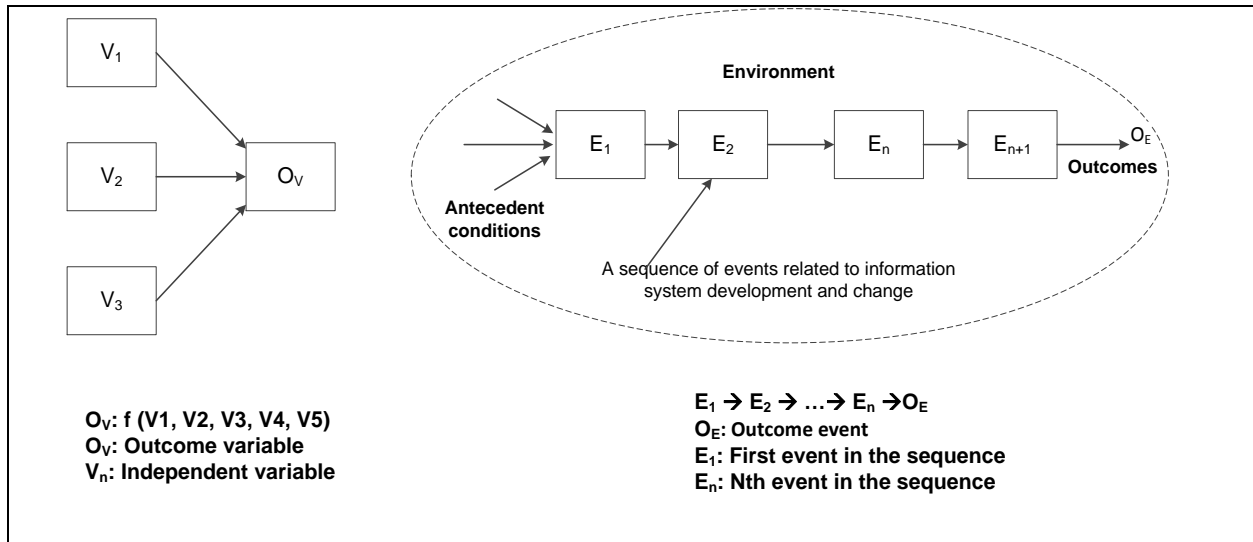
$V_1$

$V_2$

$O_V$

$V_3$

Environment

$E_1$

$E_2$

$E_n$

$E_{n+1}$

$O_E$

Outcomes

Antecedent conditions

A sequence of events related to information system development and change

**$O_V$: f (V1, V2, V3, V4, V5)**
**$O_V$: Outcome variable**
**$V_n$: Independent variable**

**$E_1 \rightarrow E_2 \rightarrow … \rightarrow E_n \rightarrow O_E$**
**$O_E$: Outcome event**
**$E_1$: First event in the sequence**
**$E_n$: Nth event in the sequence**